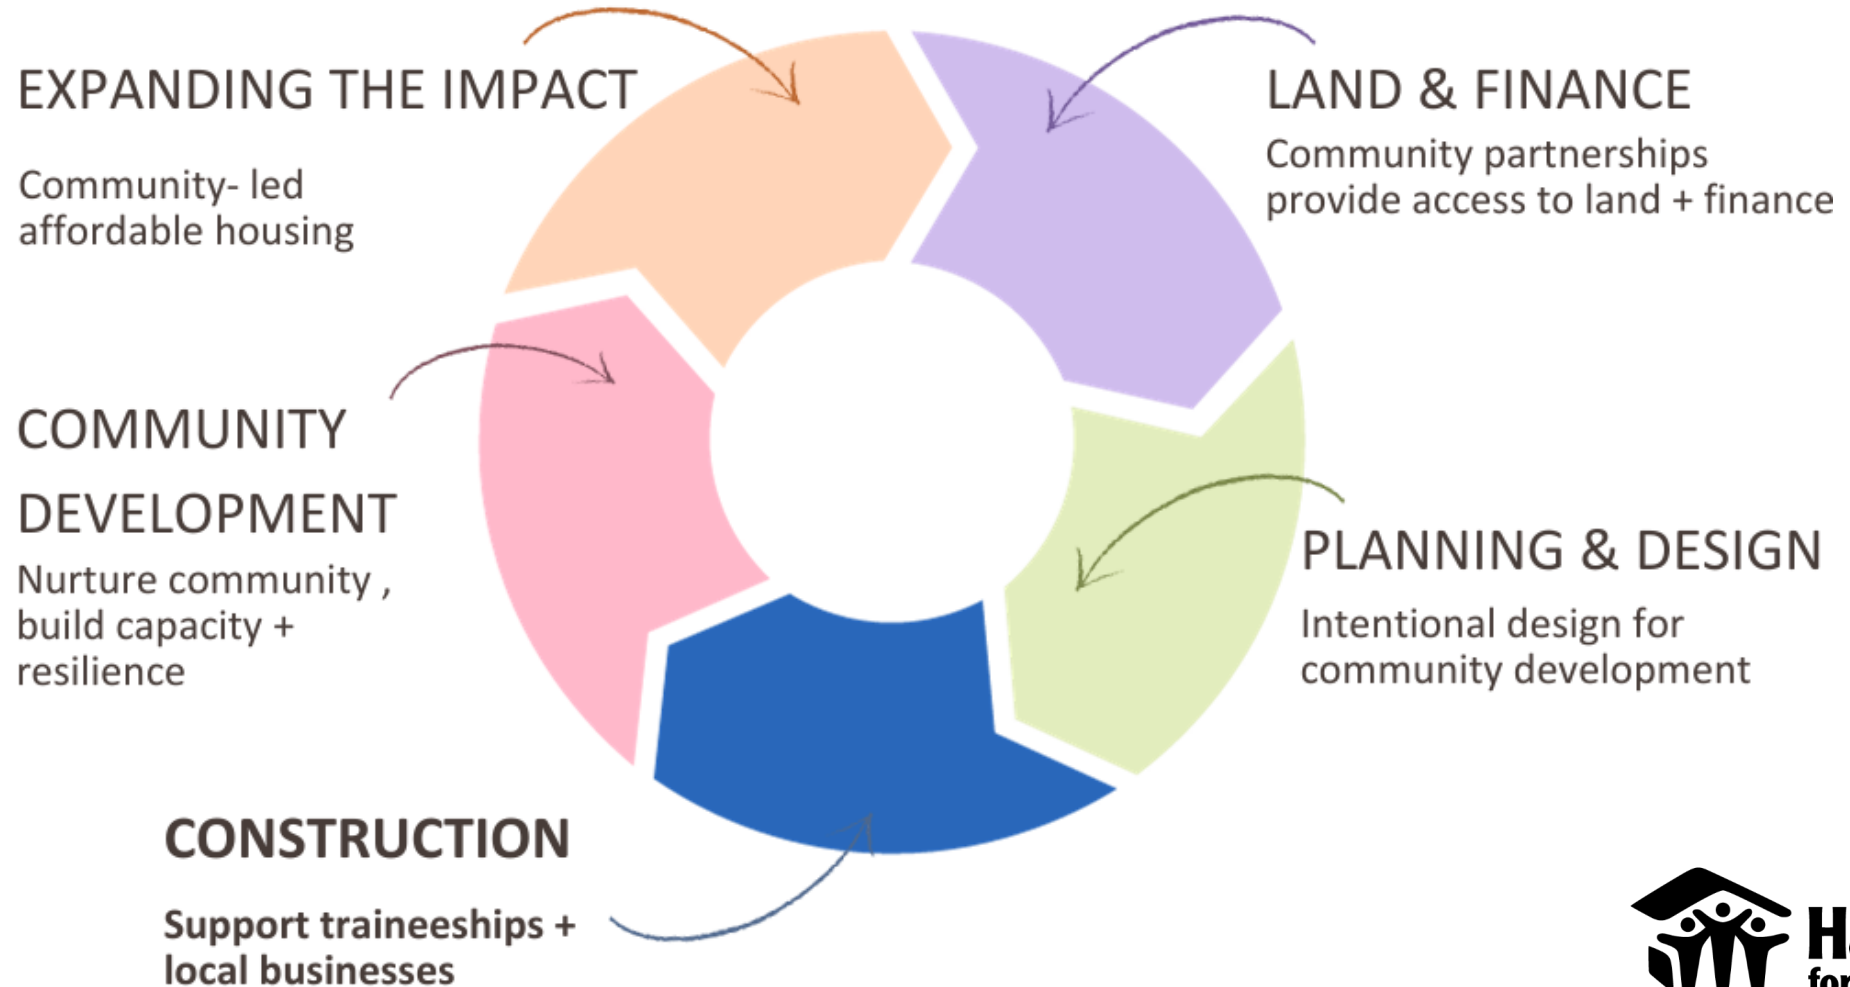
EXPANDING THE IMPACT

Community- led affordable housing

LAND & FINANCE

Community partnerships provide access to land + finance

COMMUNITY DEVELOPMENT

Nurture community , build capacity + resilience

PLANNING & DESIGN

Intentional design for community development

CONSTRUCTION

Support traineeships + local businesses

H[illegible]
fo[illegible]